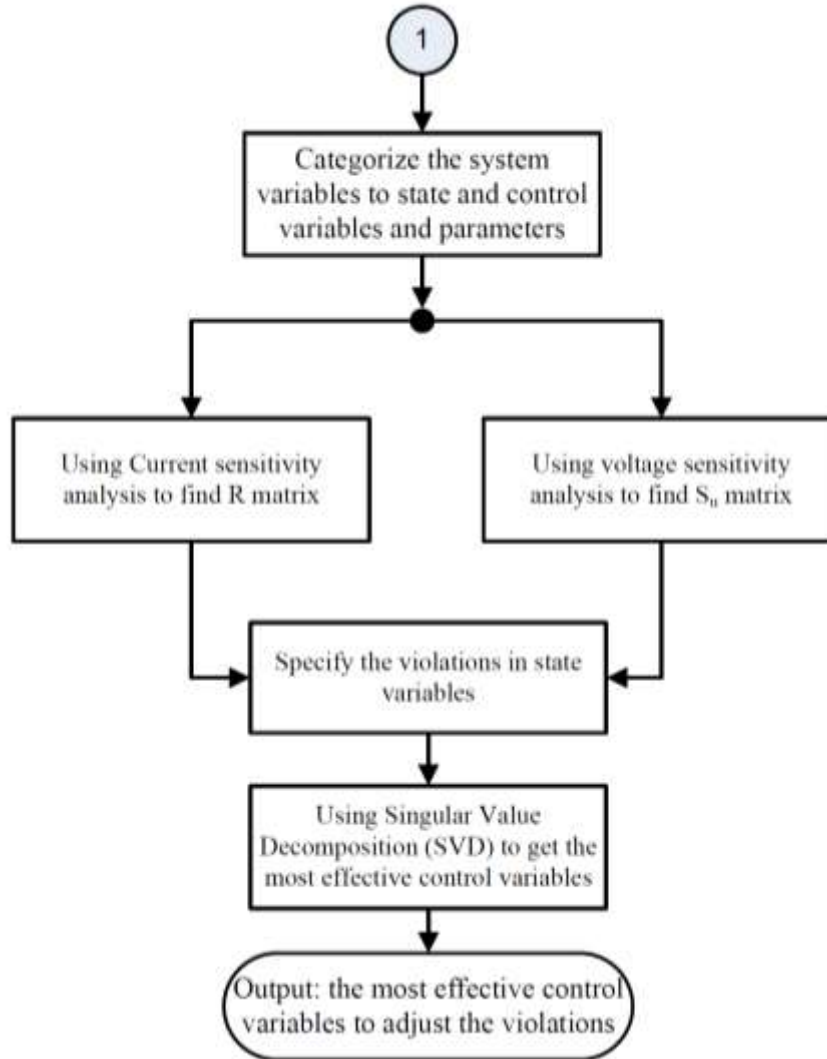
1

Categorize the system variables to state and control variables and parameters

Using Current sensitivity analysis to find R matrix

Using voltage sensitivity analysis to find $S_u$ matrix

Specify the violations in state variables

Using Singular Value Decomposition (SVD) to get the most effective control variables

Output: the most effective control variables to adjust the violations